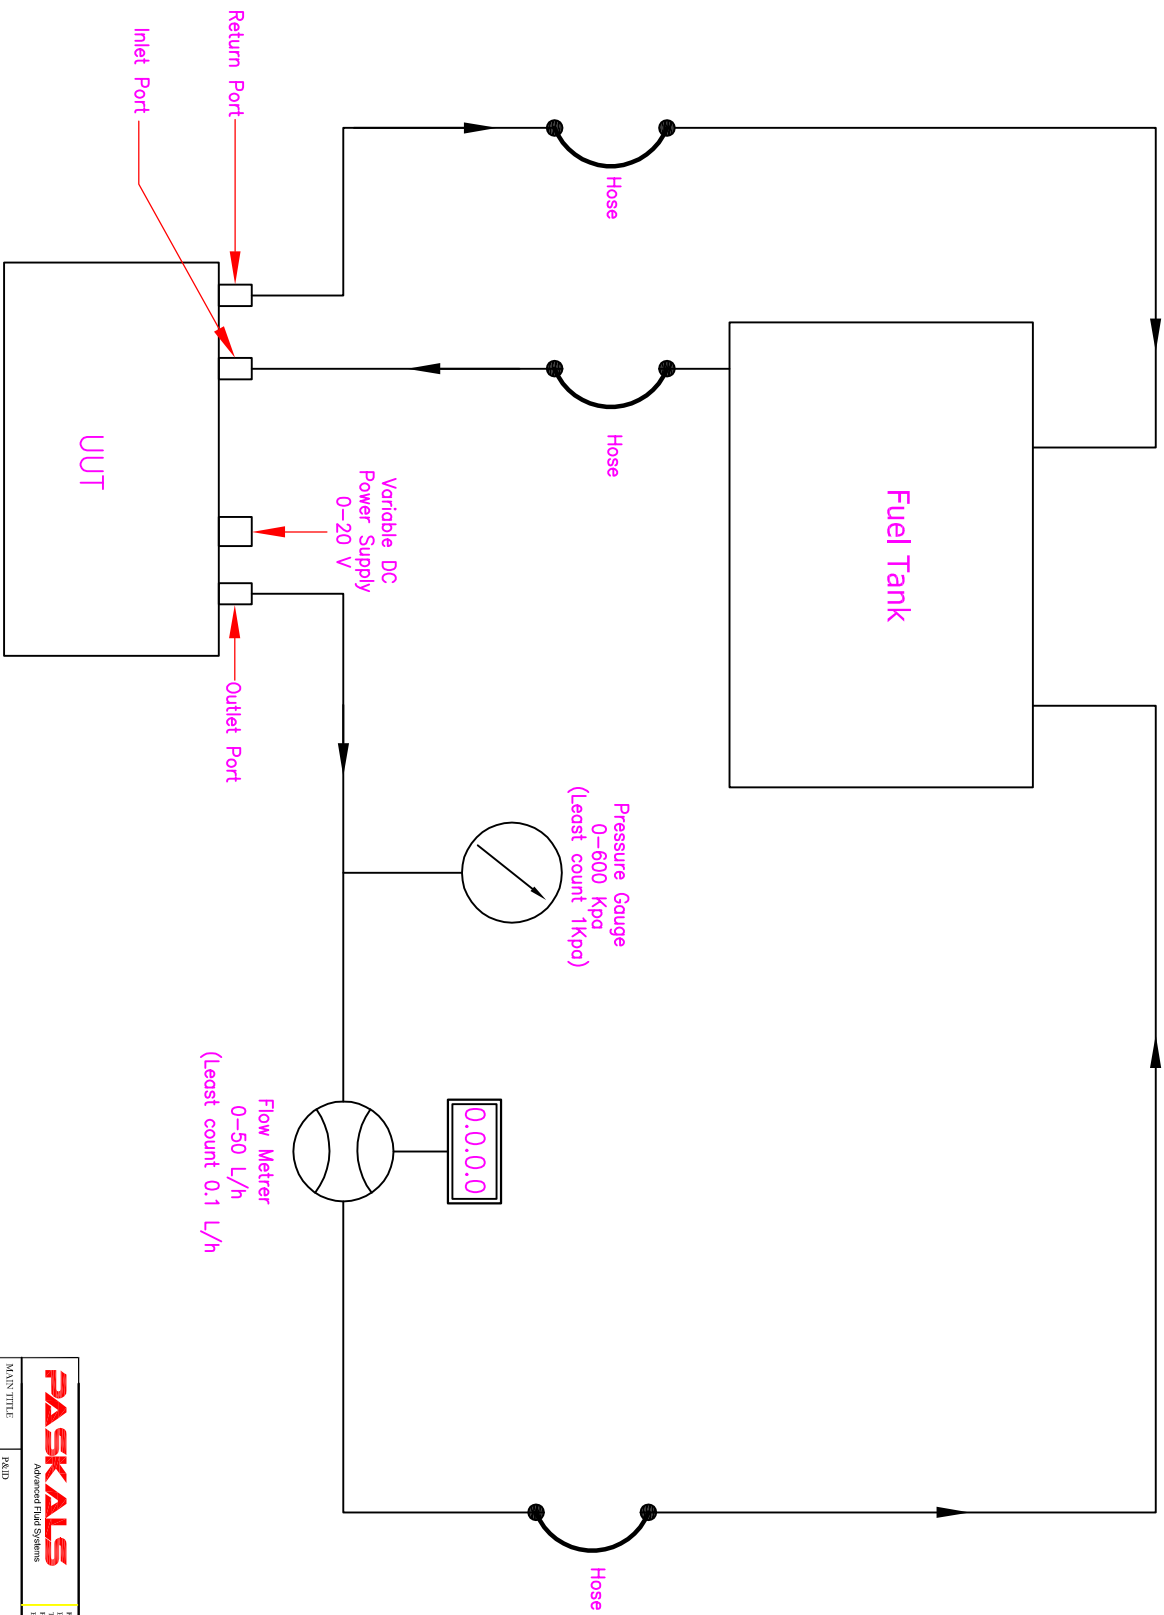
Return Port

Inlet Port

Hose

UUT

Hose

Fuel Tank

Variable DC
Power Supply
0-20 V

Outlet Port

Pressure Gauge
0-600 Kpa
(Least count 1Kpa)

0.0.0.0

Flow Metrer
0-50 L/h
(Least count 0.1 L/h

Hose

PASKALS
Advanced Fluid Systems

MAIN TITLE

P&ID